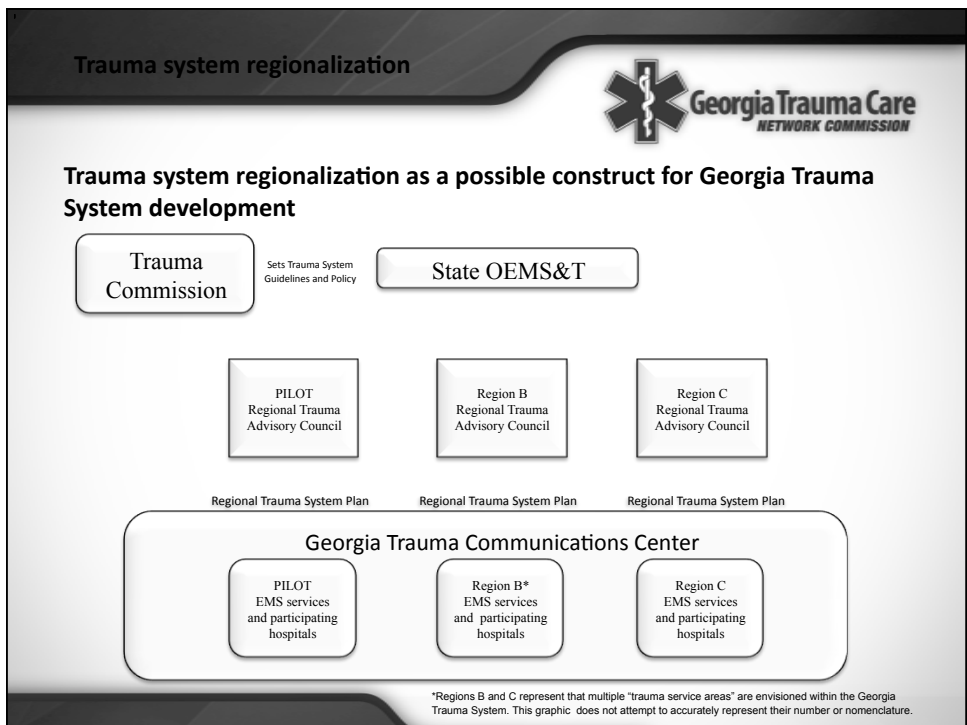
Trauma system regionalization

Georgia Trauma Care NETWORK COMMISSION

Trauma system regionalization as a possible construct for Georgia Trauma System development

Trauma Commission

Sets Trauma System Guidelines and Policy

State OEMS&T

PILOT Regional Trauma Advisory Council

Region B Regional Trauma Advisory Council

Region C Regional Trauma Advisory Council

Regional Trauma System Plan

Regional Trauma System Plan

Regional Trauma System Plan

Georgia Trauma Communications Center

PILOT EMS services and participating hospitals

Region B* EMS services and participating hospitals

Region C EMS services and participating hospitals

*Regions B and C represent that multiple "trauma service areas" are envisioned within the Georgia Trauma System. This graphic does not attempt to accurately represent their number or nomenclature.